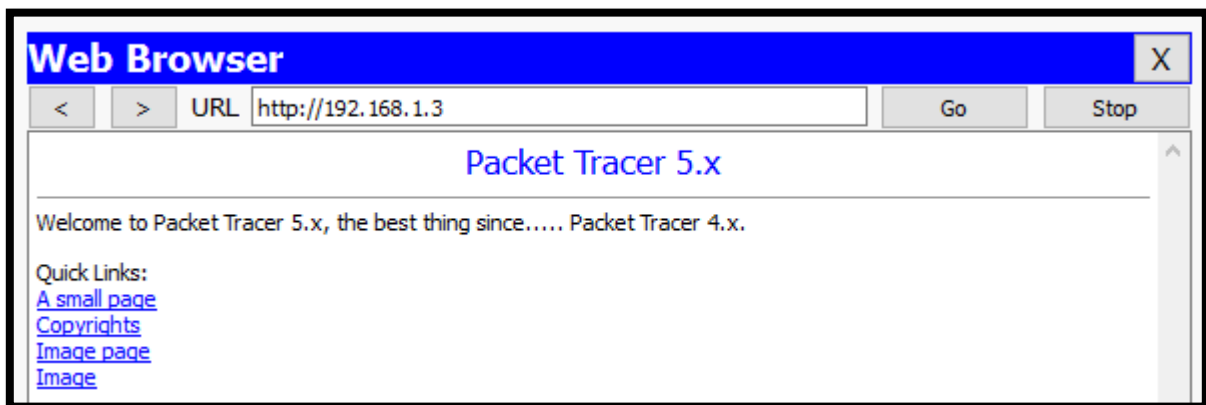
Web Browser

X

<

>

URL http://192.168.1.3

Go

Stop

Packet Tracer 5.x

Welcome to Packet Tracer 5.x, the best thing since..... Packet Tracer 4.x.

Quick Links:
A small page
Copyrights
Image page
Image